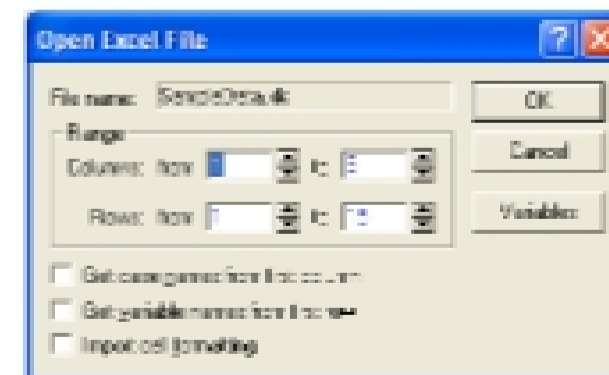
Open Excel File

File name: SampleData.xls

Range

Columns: from 1 to 5

Rows: from 1 to 18

OK

Cancel

Variables

Get case names from first column

Get variable names from first row

Import cell formatting